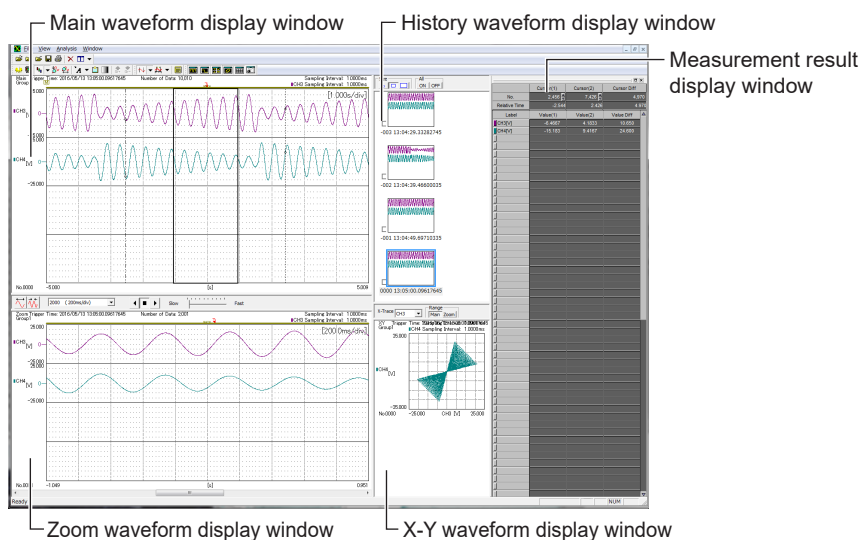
Main waveform display window

History waveform display window

Measurement result display window

View Analysis Window

Main Group1 Trigger Time 2016/05/13 13:05:00.09617645 Number of Data 10,010 Sampling Interval 1.0000ms
CH3 Sampling Interval 1.0000ms

25.000

CH3 [V]

CH4 [V]

-25.000

[1.000s/div]

No.0000 -5.000 [s] 5.009

2000 (200ms/div) Slow Fast

Zoom Group1 Trigger Time 2016/05/13 13:05:00.09617645 Number of Data 2,001 Sampling Interval 1.0000ms
CH3 Sampling Interval 1.0000ms

25.000

CH3 [V]

CH4 [V]

-25.000

[200.0ms/div]

No.0000 -1.049 [s] 0.951

Ready

All ON OFF

-003 13:04:29.33262745

-002 13:04:39.46600025

-001 13:04:49.69732335

0000 13:05:00.09617645

X-Trace CH3 Range Main Zoom

XY Group1 Trigger Time 2016/05/13 13:05:00.09617645
CH4 Sampling Interval 1.0000ms

25.000

CH4 [V]

-25.000

No.0000 -25.000 CH3 [V] 25.000

| | Cursor(1) | Cursor(2) | Cursor Diff |
|---|---|---|---|
| No | 2,456 | 7,426 | 4,970 |
| Relative Time | -2.544 | 2.426 | 4.970 |
| Label | Value(1) | Value(2) | Value Diff |
| CH3[V] | -6.4667 | 4.1833 | 10.650 |
| CH4[V] | -15.183 | 9.4167 | 24.600 |

NUM

Zoom waveform display window

X-Y waveform display window